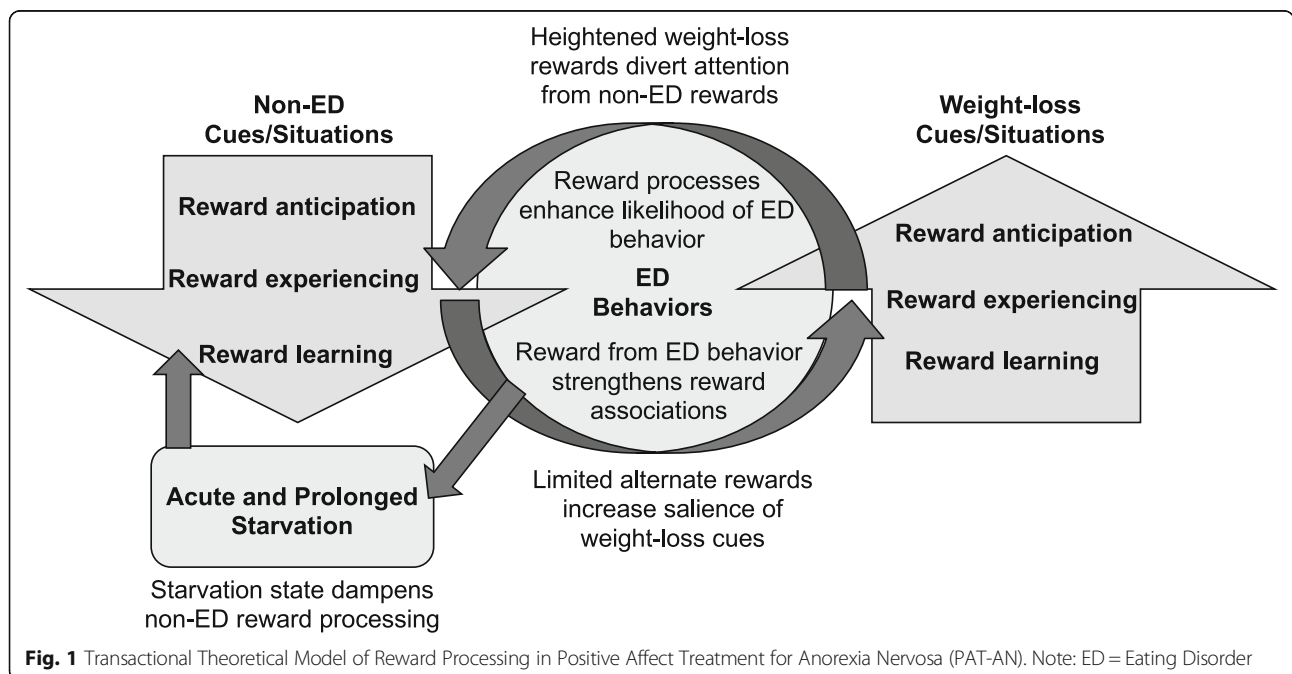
Heightened weight-loss rewards divert attention from non-ED rewards

Non-ED Cues/Situations

Reward anticipation

Reward experiencing

Reward learning

Reward processes enhance likelihood of ED behavior

ED Behaviors

Reward from ED behavior strengthens reward associations

Weight-loss Cues/Situations

Reward anticipation

Reward experiencing

Reward learning

Acute and Prolonged Starvation

Limited alternate rewards increase salience of weight-loss cues

Starvation state dampens non-ED reward processing

**Fig. 1** Transactional Theoretical Model of Reward Processing in Positive Affect Treatment for Anorexia Nervosa (PAT-AN). Note: ED = Eating Disorder